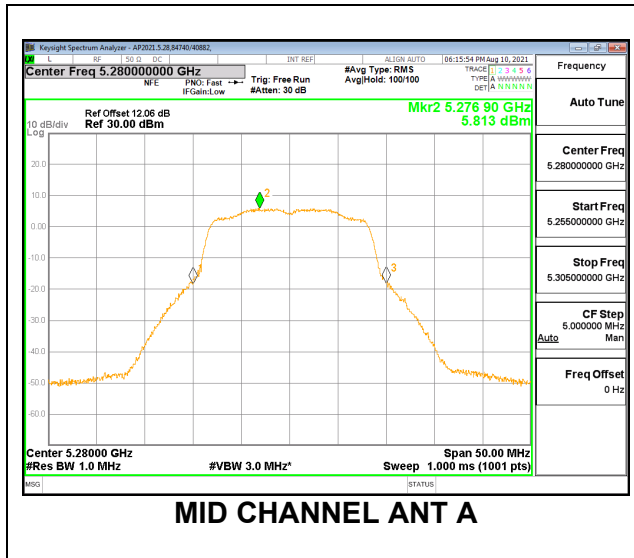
Keysight Spectrum Analyzer - AP2021.5.28,84740/40882,

LXI L RF 50 Ω DC INT REF ALIGN AUTO 06:15:54 PM Aug 10, 2021

Center Freq 5.280000000 GHz

PNO: Fast IFGain:Low

NFE

Trig: Free Run

#Atten: 30 dB

#Avg Type: RMS

Avg|Hold: 100/100

TRACE 1 2 3 4 5 6

TYPE A WWWWWW

DET A NNNNNN

Frequency

Ref Offset 12.06 dB

10 dB/div Ref 30.00 dBm

Log

Mkr2 5.276 90 GHz

5.813 dBm

20.0

10.0

0.00

-10.0

-20.0

-30.0

-40.0

-50.0

-60.0

2

1

3

Center 5.28000 GHz

#Res BW 1.0 MHz

#VBW 3.0 MHz*

Span 50.00 MHz

Sweep 1.000 ms (1001 pts)

MSG

STATUS

Auto Tune

Center Freq

5.280000000 GHz

Start Freq

5.255000000 GHz

Stop Freq

5.305000000 GHz

CF Step

5.000000 MHz

Auto Man

Freq Offset

0 Hz

MID CHANNEL ANT A